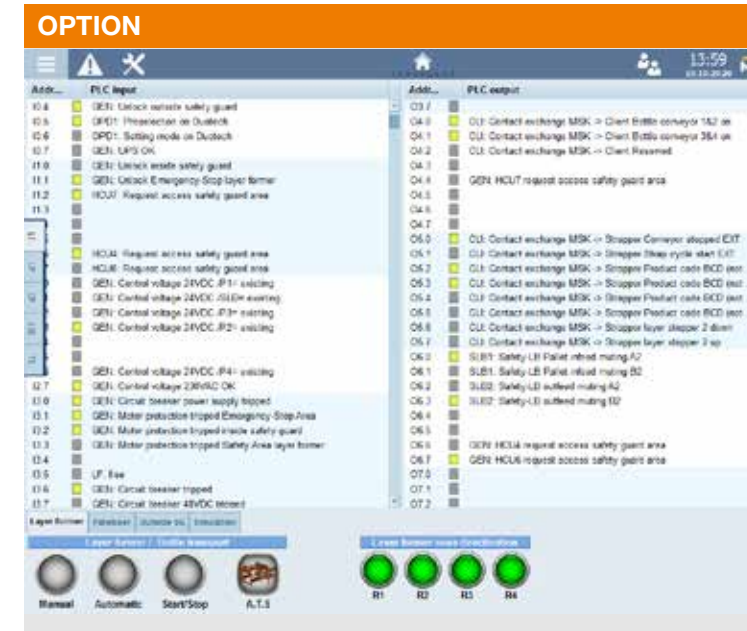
OPTION

13:59

| Addr... | PLC input |
|---|---|
| I0.4 | GEN: Unlock outside safety guard |
| I0.5 | OPD1: Preselection on Dustech |
| I0.6 | OPD1: Setting mode on Dustech |
| I0.7 | GEN: UPS OK |
| I1.0 | GEN: Unlock inside safety guard |
| I1.1 | GEN: Unlock Emergency-Stop layer former |
| I1.2 | HCU7: Request access safety guard area |
| I1.3 | |
| | |
| | |
| | HCU4: Request access safety guard area |
| | HCU6: Request access safety guard area |
| | GEN: Control voltage 24VDC /P1/ existing |
| | GEN: Control voltage 24VDC /SLE/ existing |
| | GEN: Control voltage 24VDC /P3/ existing |
| | GEN: Control voltage 24VDC /P2/ existing |
| | |
| | |
| | GEN: Control voltage 24VDC /P4/ existing |
| I2.7 | GEN: Control voltage 230VAC OK |
| I3.0 | GEN: Circuit breaker power supply tripped |
| I3.1 | GEN: Motor protection tripped Emergency-Stop Area |
| I3.2 | GEN: Motor protection tripped inside safety guard |
| I3.3 | GEN: Motor protection tripped Safety Area layer former |
| I3.4 | |
| I3.5 | LF: free |
| I3.6 | GEN: Circuit breaker tripped |
| I3.7 | GEN: Circuit breaker 48VDC tripped |

| Addr... | PLC output |
|---|---|
| O3.7 | |
| O4.0 | CU: Contact exchange MSK -> Client Bottle conveyor 1&2 on |
| O4.1 | CU: Contact exchange MSK -> Client Bottle conveyor 3&4 on |
| O4.2 | CU: Contact exchange MSK -> Client Reserved |
| O4.3 | |
| O4.4 | GEN: HCU7 request access safety guard area |
| O4.5 | |
| O4.6 | |
| O4.7 | |
| O5.0 | CU: Contact exchange MSK -> Stopper Conveyor stopped EXT |
| O5.1 | CU: Contact exchange MSK -> Stopper Stop cycle start EXT |
| O5.2 | CU: Contact exchange MSK -> Stopper Product code BCD (ext |
| O5.3 | CU: Contact exchange MSK -> Stopper Product code BCD (ext |
| O5.4 | CU: Contact exchange MSK -> Stopper Product code BCD (ext |
| O5.5 | CU: Contact exchange MSK -> Stopper Product code BCD (ext |
| O5.6 | CU: Contact exchange MSK -> Stopper layer stopper 2 down |
| O5.7 | CU: Contact exchange MSK -> Stopper layer stopper 2 up |
| O6.0 | SLE1: Safety-LB Pallet infeed muting A2 |
| O6.1 | SLE1: Safety-LB Pallet infeed muting B2 |
| O6.2 | SLE2: Safety-LB outfeed muting A2 |
| O6.3 | SLE2: Safety-LB outfeed muting B2 |
| O6.4 | |
| O6.5 | |
| O6.6 | GEN: HCU4 request access safety guard area |
| O6.7 | GEN: HCU6 request access safety guard area |
| O7.0 | |
| O7.1 | |
| O7.2 | |

Layer former | Palletiser | Outside SL | Simulation

Layer former / Bottle transport

Manual | Automatic | Start/Stop | A.T.S

Layer former rows Destination

R1 | R2 | R3 | R4